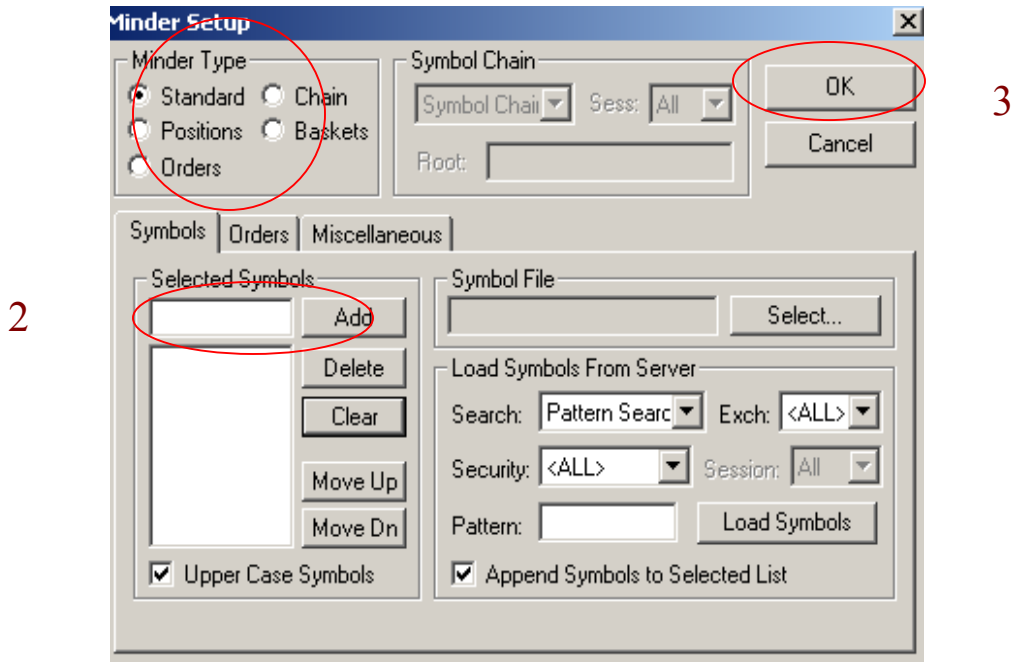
Minder Setup

X

Minder Type
Standard
Chain
Positions
Baskets
Orders

Symbol Chain
Symbol Chai
Sess: All
Root:

OK
Cancel

3

Symbols | Orders | Miscellaneous

Selected Symbols
Add
Delete
Clear
Move Up
Move Dn
Upper Case Symbols

2

Symbol File
Select...

Load Symbols From Server
Search: Pattern Searc
Exch: <ALL>
Security: <ALL>
Session: All
Pattern:
Load Symbols
Append Symbols to Selected List